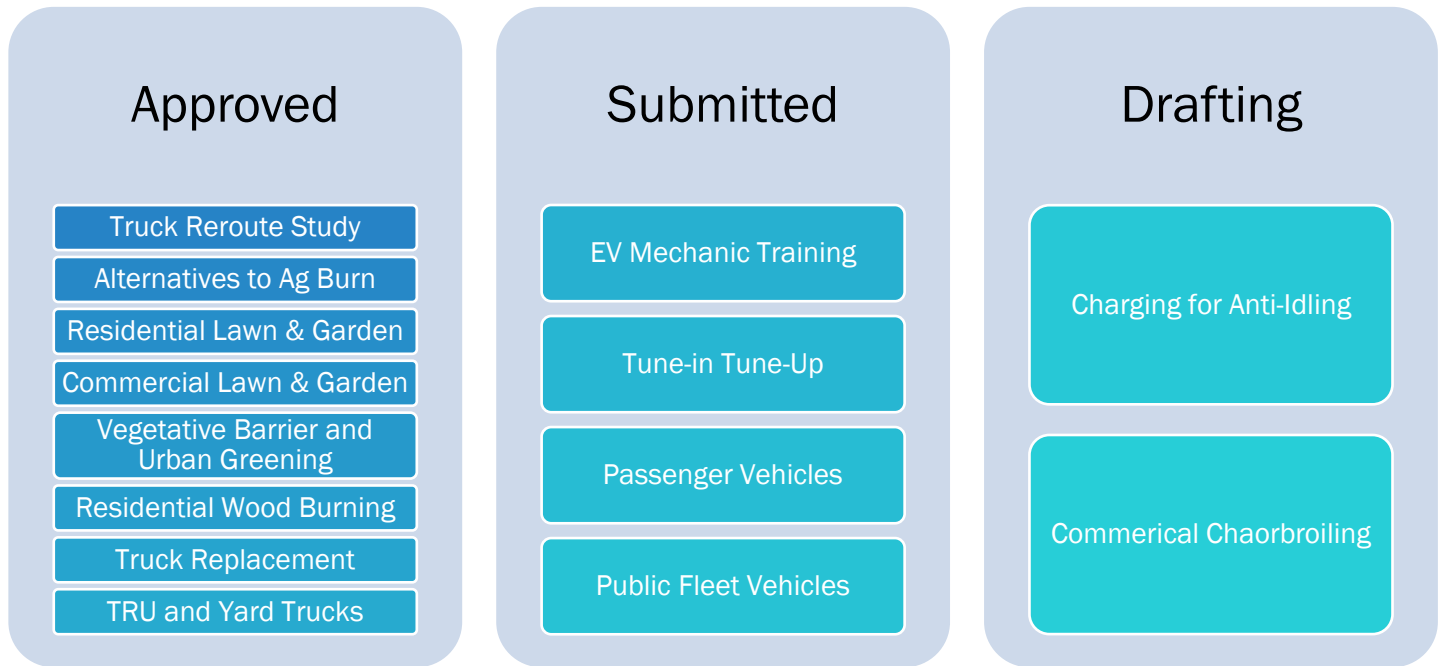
Approved

Truck Reroute Study

Alternatives to Ag Burn

Residential Lawn & Garden

Commercial Lawn & Garden

Vegetative Barrier and Urban Greening

Residential Wood Burning

Truck Replacement

TRU and Yard Trucks

Submitted

EV Mechanic Training

Tune-in Tune-Up

Passenger Vehicles

Public Fleet Vehicles

Drafting

Charging for Anti-Idling

Commerical Chaorbroiling